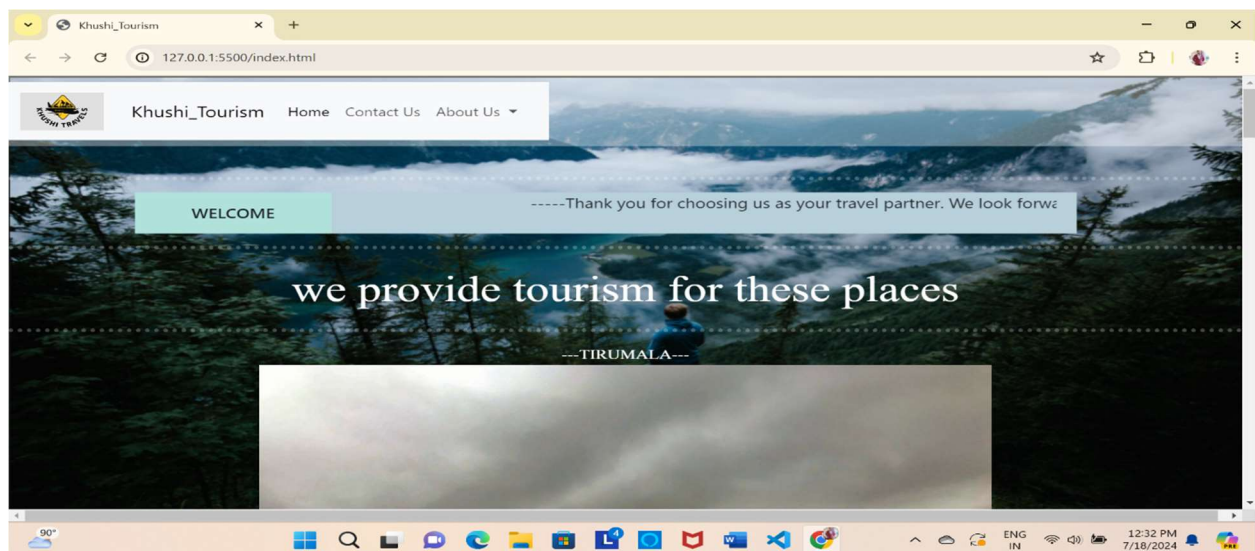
Khushi_Tourism ×  +

127.0.0.1:5500/index.html

KHUSHI TRAVELS

Khushi_Tourism  Home  Contact Us  About Us

WELCOME

-----Thank you for choosing us as your travel partner. We look forwa

we provide tourism for these places

---TIRUMALA---

90°

ENG IN

12:32 PM 7/18/2024